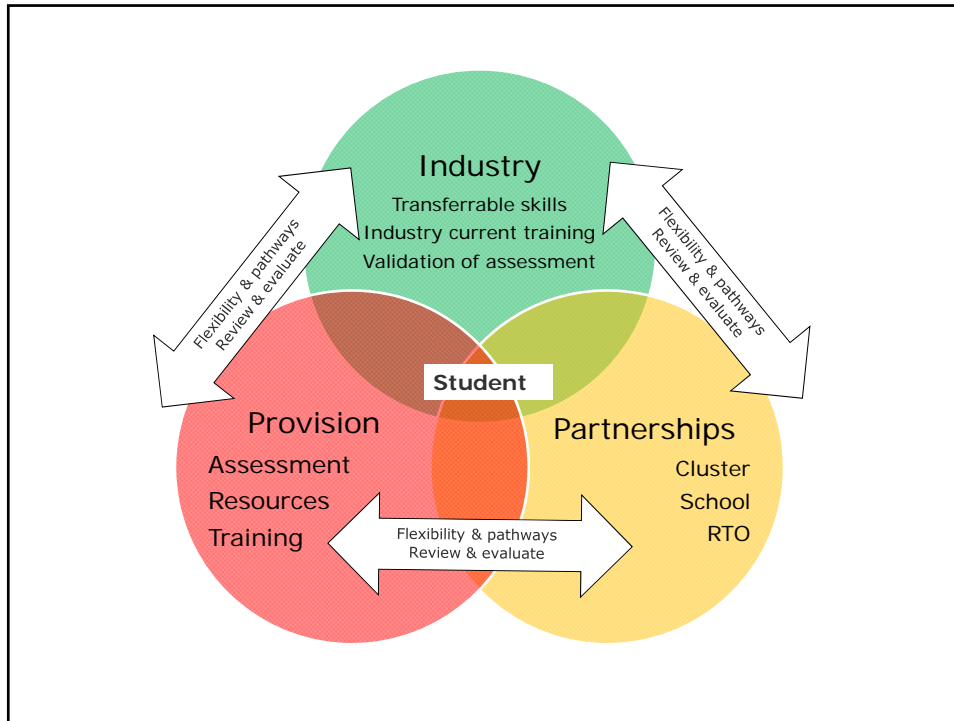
Industry
Transferrable skills
Industry current training
Validation of assessment

Flexibility & pathways
Review & evaluate

Flexibility & pathways
Review & evaluate

Student

Provision
Assessment
Resources
Training

Partnerships
Cluster
School
RTO

Flexibility & pathways
Review & evaluate